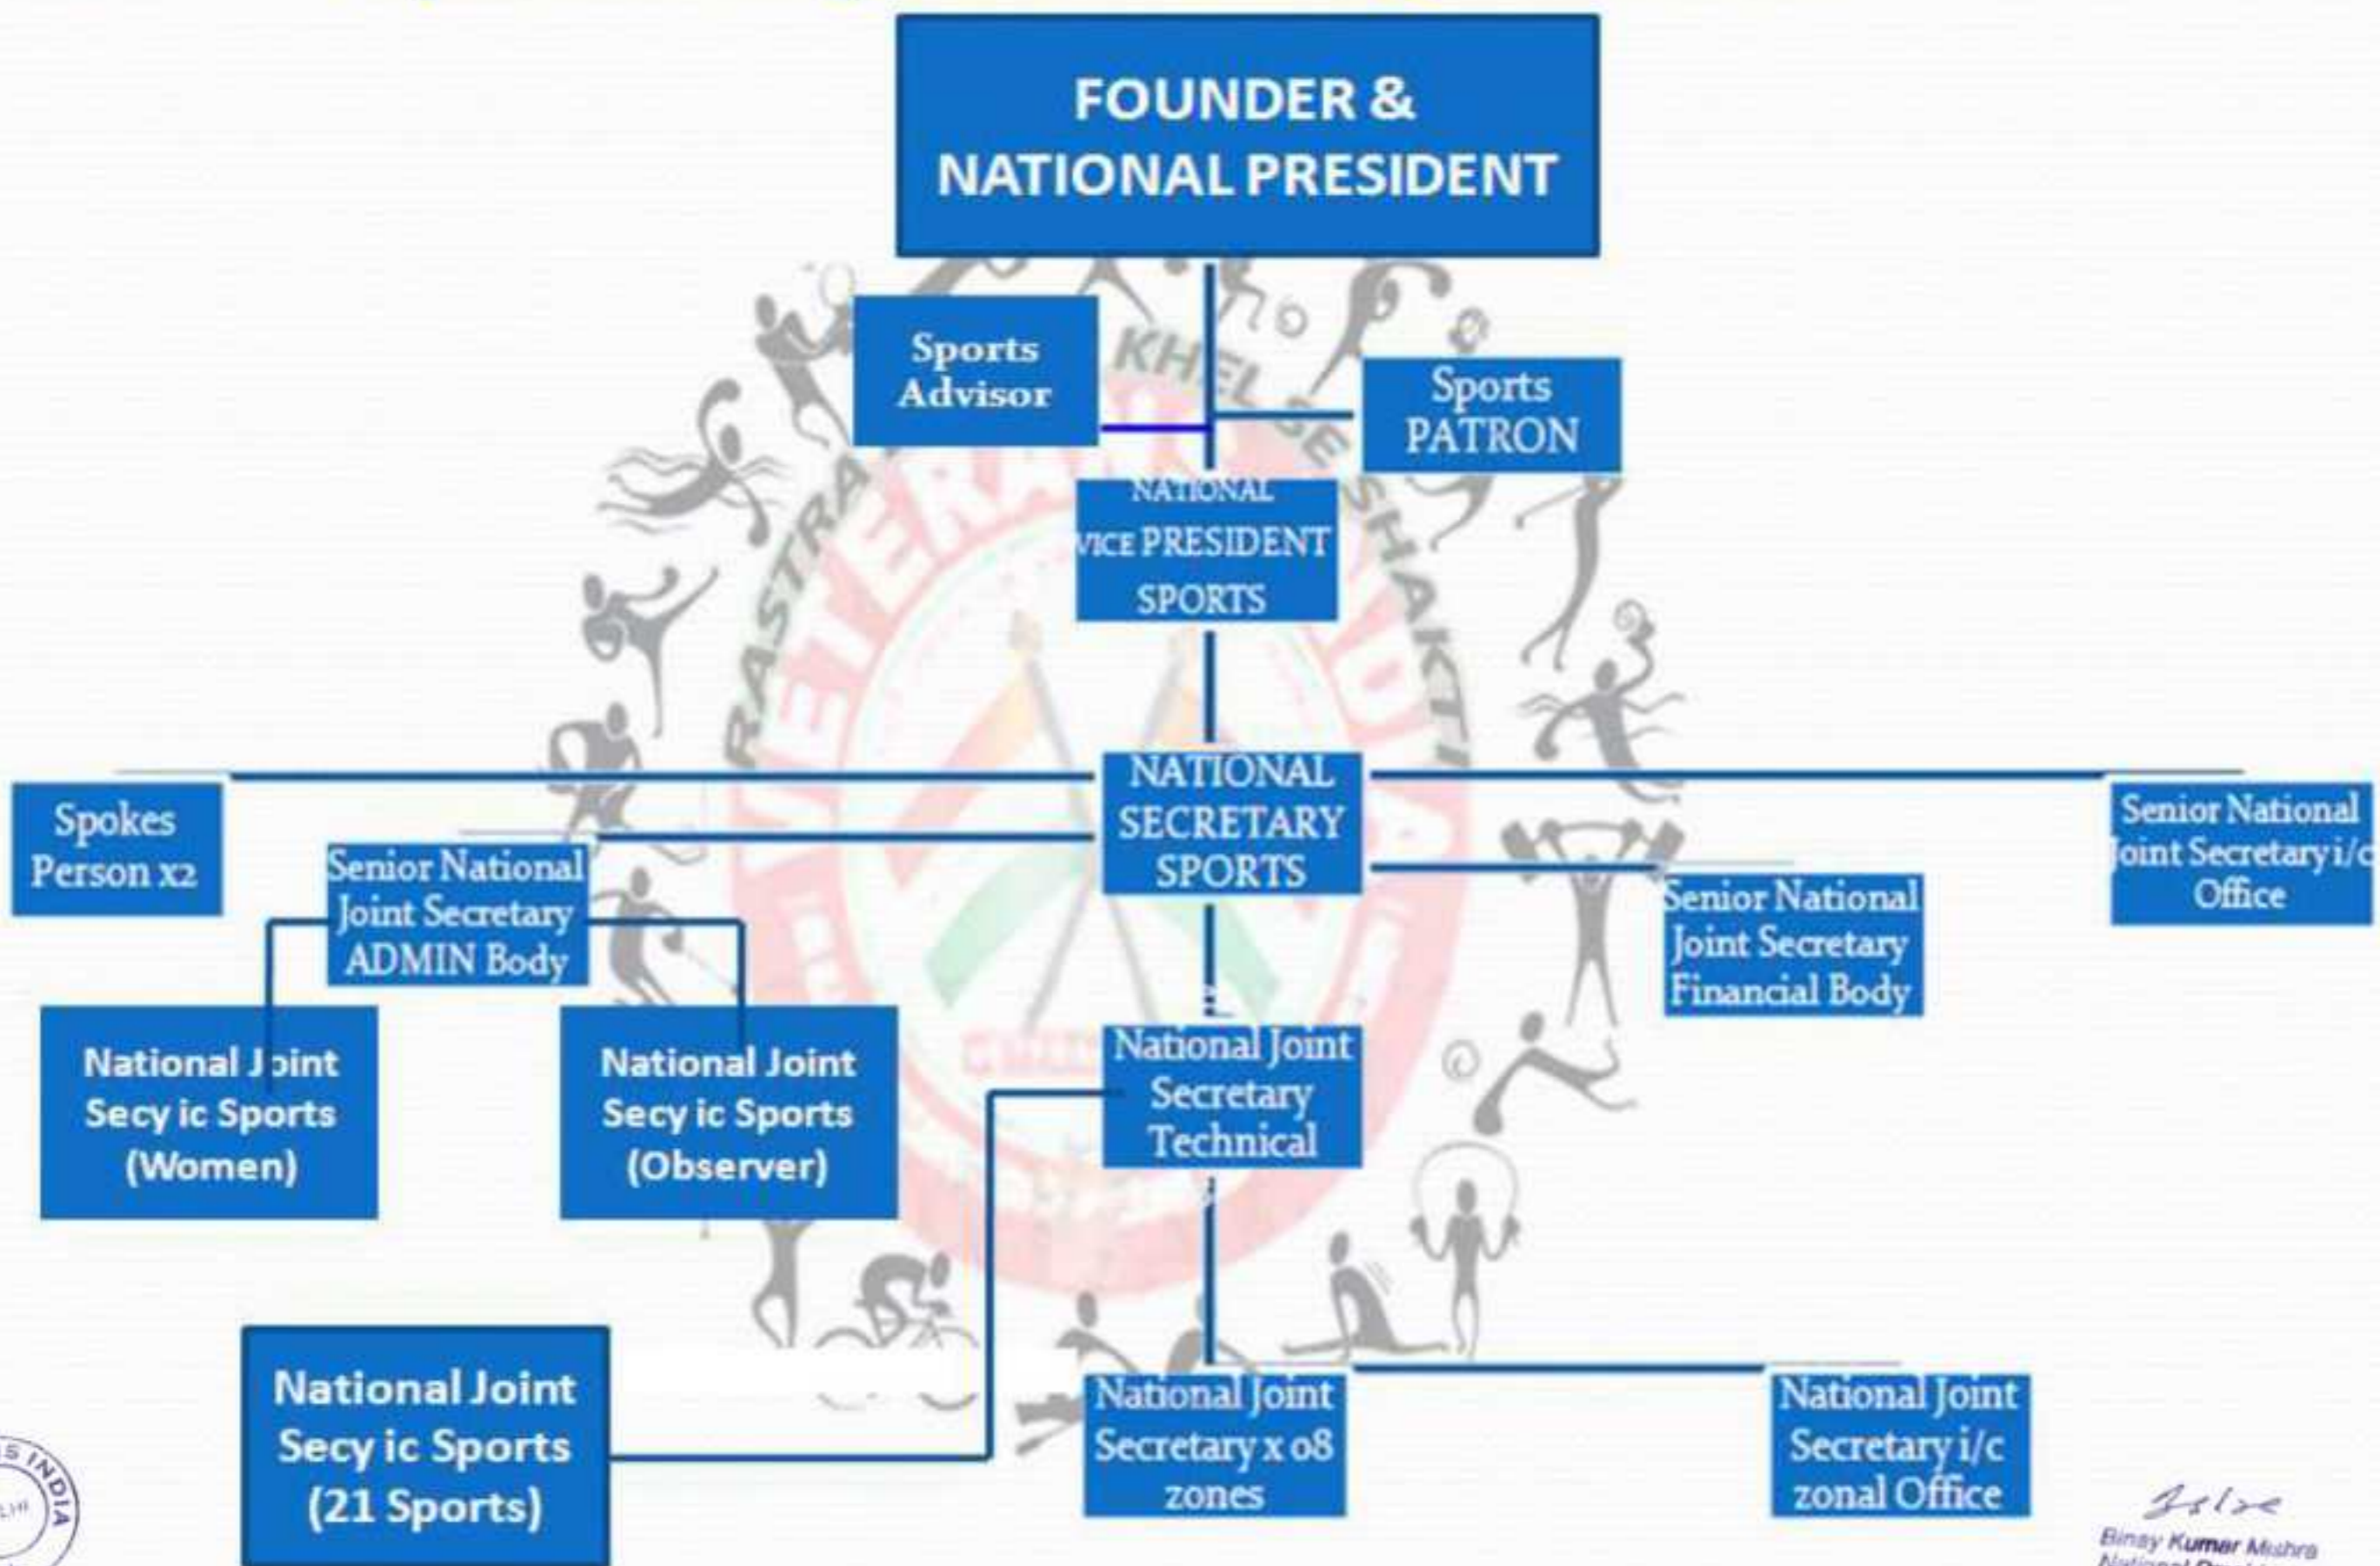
FOUNDER & NATIONAL PRESIDENT

Sports Advisor

Sports PATRON

NATIONAL VICE PRESIDENT SPORTS

NATIONAL SECRETARY SPORTS

Spokes Person x2

Senior National Joint Secretary ADMIN Body

Senior National Joint Secretary Financial Body

Senior National Joint Secretary i/c Office

National Joint Secy ic Sports (Women)

National Joint Secy ic Sports (Observer)

National Joint Secretary Technical

National Joint Secy ic Sports (21 Sports)

National Joint Secretary x 08 zones

National Joint Secretary i/c zonal Office

RASTRA KHEL SE SHAKTI VETERANS INDIA

Binay Kumar Mishra
National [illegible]